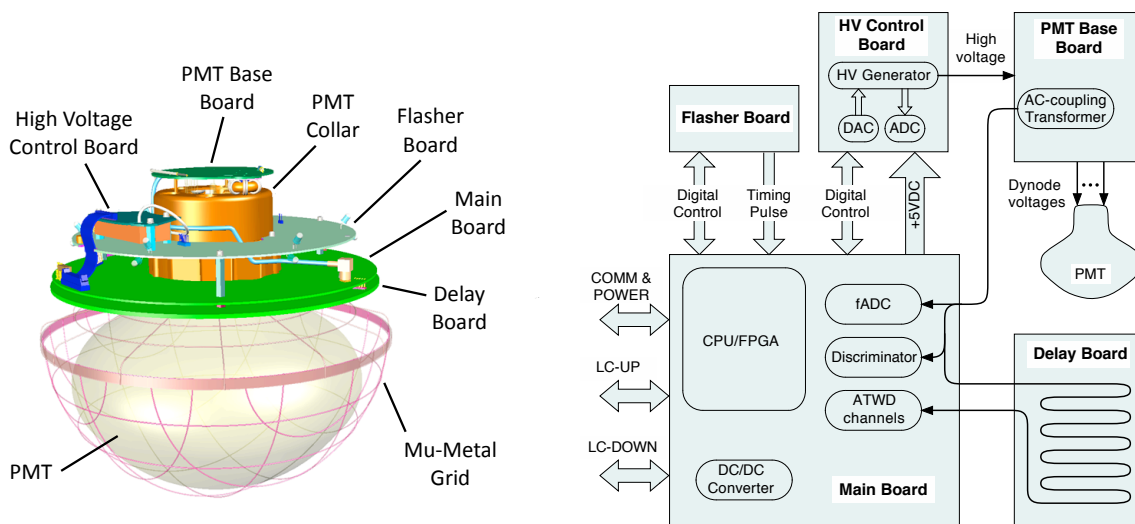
PMT Base Board

PMT Collar

High Voltage Control Board

Flasher Board

Main Board

Delay Board

PMT

Mu-Metal Grid

HV Control Board

HV Generator

DAC

ADC

High voltage

PMT Base Board

AC-coupling Transformer

Flasher Board

Digital Control

Timing Pulse

Digital Control

+5VDC

Dynode voltages

PMT

COMM & POWER

LC-UP

LC-DOWN

CPU/FPGA

fADC

Discriminator

ATWD channels

DC/DC Converter

Main Board

Delay Board